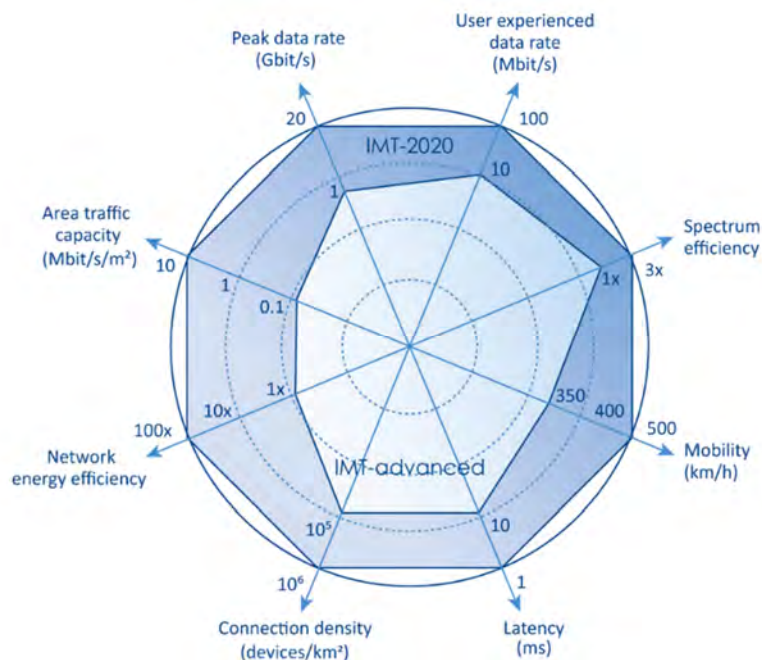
Peak data rate
(Gbit/s)

User experienced
data rate
(Mbit/s)

20

100

IMT-2020

1

10

Area traffic
capacity
(Mbit/s/m²)

Spectrum
efficiency

10

3x

1x

1

0.1

1x

350

400

10x

500

100x

Mobility
(km/h)

Network
energy efficiency

IMT-advanced

$10^5$

10

$10^6$

1

Connection density
(devices/km²)

Latency
(ms)